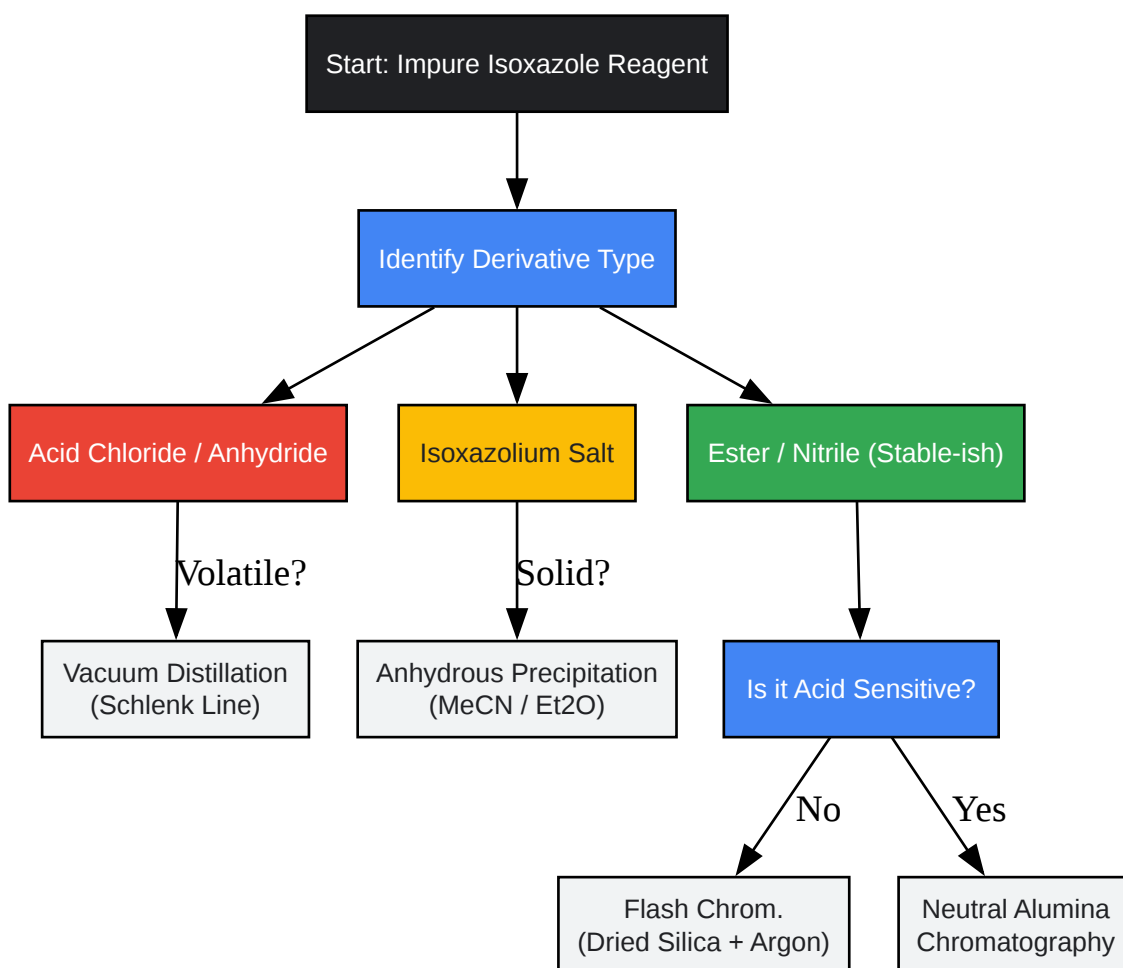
Start: Impure Isoxazole Reagent

Identify Derivative Type

Acid Chloride / Anhydride

Isoxazolium Salt

Ester / Nitrile (Stable-ish)

Volatile?

Solid?

Vacuum Distillation (Schlenk Line)

Anhydrous Precipitation (MeCN / Et2O)

Is it Acid Sensitive?

No

Yes

Flash Chrom. (Dried Silica + Argon)

Neutral Alumina Chromatography